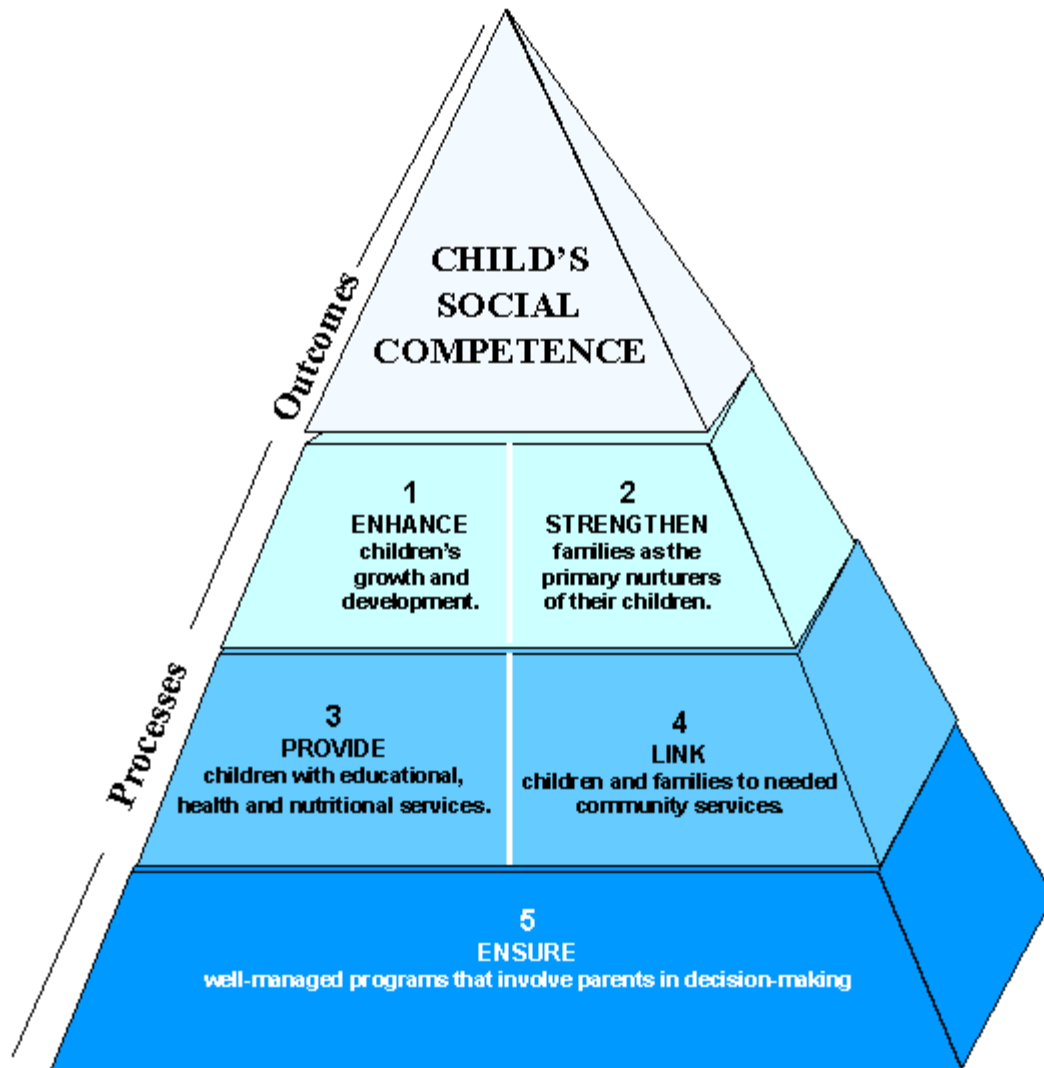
Outcomes

CHILD'S SOCIAL COMPETENCE

Processes

1
ENHANCE
children's growth and development.

2
STRENGTHEN
families as the primary nurturers of their children.

3
PROVIDE
children with educational, health and nutritional services.

4
LINK
children and families to needed community services.

5
ENSURE
well-managed programs that involve parents in decision-making